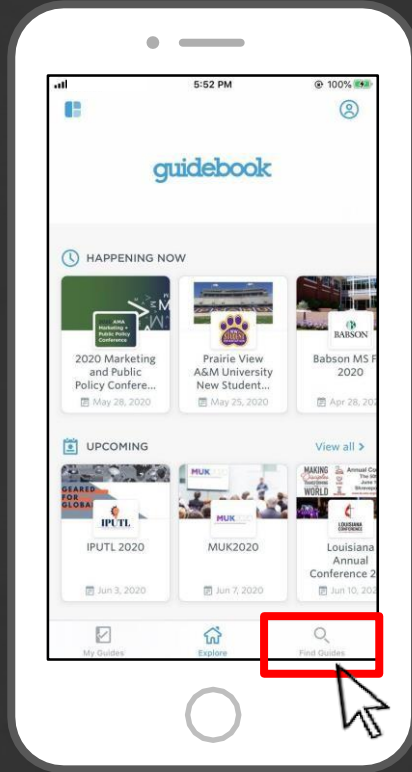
5:52 PM
100%

guidebook

HAPPENING NOW

AMA Marketing + Public Policy Conference

2020 Marketing and Public Policy Confere...
May 28, 2020

Prairie View A&M University New Student...
May 25, 2020

BABSON

Babson MS F 2020
Apr 28, 20

UPCOMING

View all >

GEARED FOR GLOBA

IPUTL

IPUTL 2020
Jun 3, 2020

MUK

MUK2020
Jun 7, 2020

MAKING WORLD

Annual C

LOUISIANA CONFERENCE

Louisiana Annual Conference 2
Jun 10, 20

My Guides

Explore

Find Guides